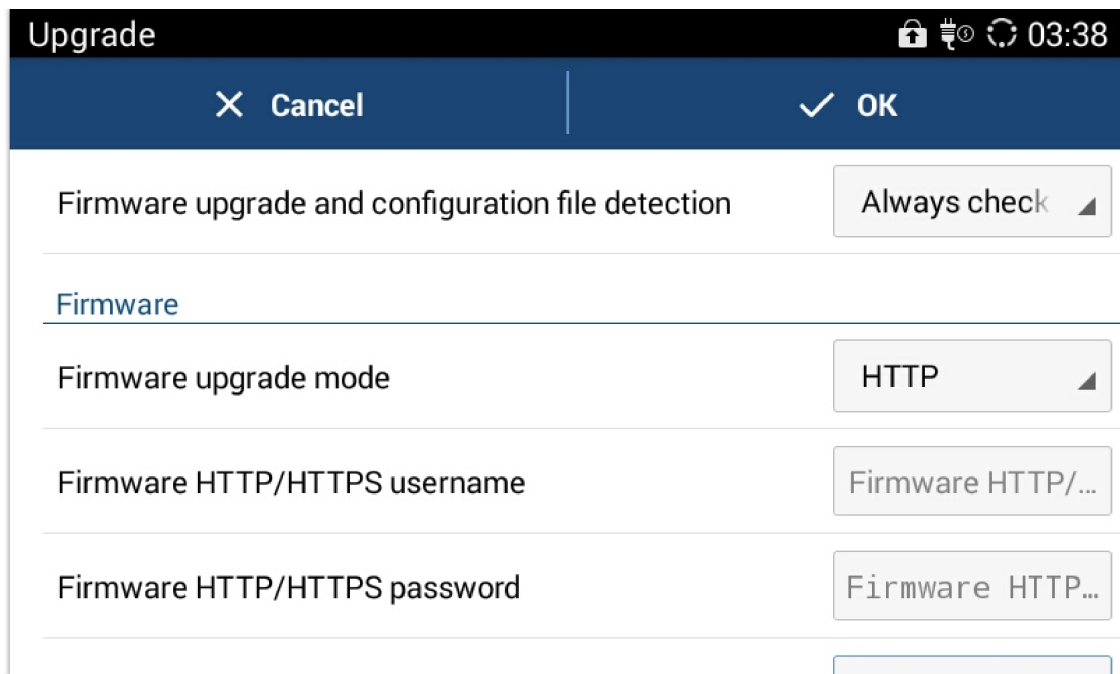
Upgrade 03:38

Cancel

OK

Firmware upgrade and configuration file detection

Always check

Firmware

Firmware upgrade mode

HTTP

Firmware HTTP/HTTPS username

Firmware HTTP/...

Firmware HTTP/HTTPS password

Firmware HTTP...